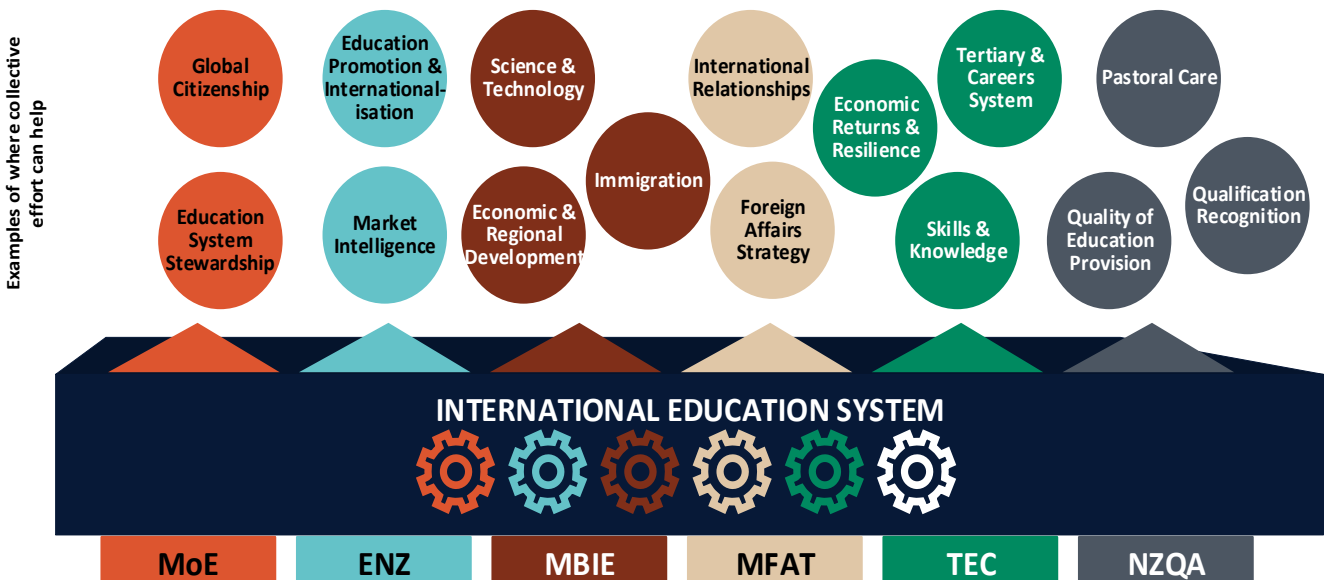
Examples of where collective effort can help

Global Citizenship

Education System Stewardship

Education Promotion & Internationalisation

Market Intelligence

Science & Technology

Economic & Regional Development

Immigration

International Relationships

Foreign Affairs Strategy

Economic Returns & Resilience

Tertiary & Careers System

Skills & Knowledge

Pastoral Care

Quality of Education Provision

Qualification Recognition

INTERNATIONAL EDUCATION SYSTEM

MoE

ENZ

MBIE

MFAT

TEC

NZQA